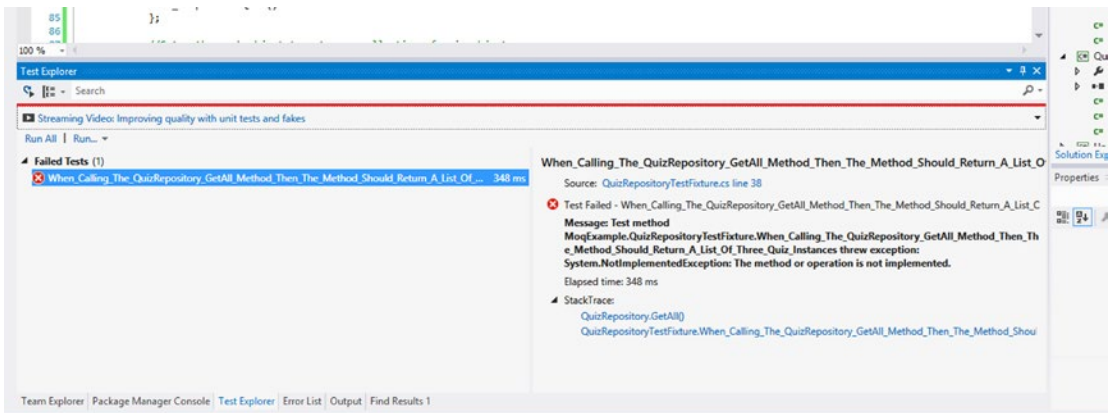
85 };
86
100 %

Test Explorer
Search

Streaming Video: Improving quality with unit tests and fakes

Run All | Run...

Failed Tests (1)
When_Calling_The_QuizRepository_GetAll_Method_Then_The_Method_Should_Return_A_List_Of_... 348 ms

When_Calling_The_QuizRepository_GetAll_Method_Then_The_Method_Should_Return_A_List_O

Source: QuizRepositoryTestFixture.cs line 38

Test Failed - When_Calling_The_QuizRepository_GetAll_Method_Then_The_Method_Should_Return_A_List_C
Message: Test method MoqExample.QuizRepositoryTestFixture.When_Calling_The_QuizRepository_GetAll_Method_Then_The_Method_Should_Return_A_List_Of_Three_Quiz_Instances threw exception: System.NotImplementedException: The method or operation is not implemented.

Elapsed time: 348 ms

StackTrace:
QuizRepository.GetAll()
QuizRepositoryTestFixture.When_Calling_The_QuizRepository_GetAll_Method_Then_The_Method_Shoul

Team Explorer | Package Manager Console | Test Explorer | Error List | Output | Find Results 1

Solution Exp
Properties